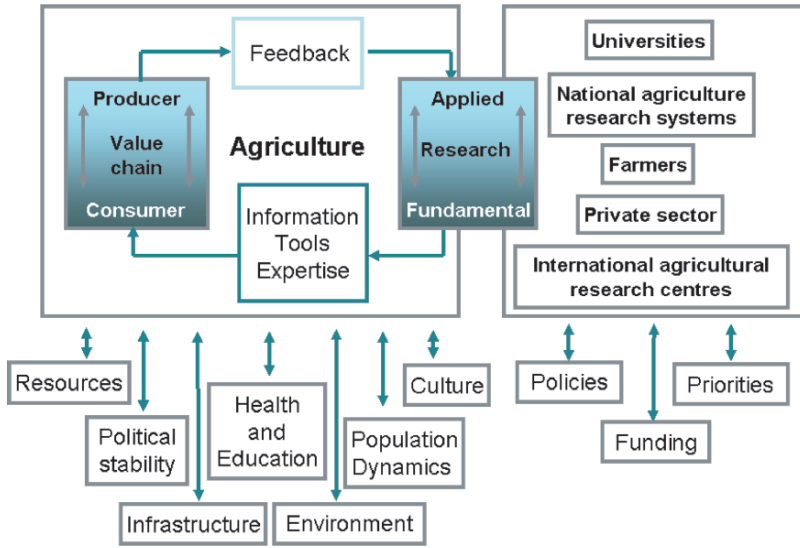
Feedback

Producer

Value chain

Consumer

Agriculture

Applied

Research

Fundamental

Information Tools Expertise

Universities

National agriculture research systems

Farmers

Private sector

International agricultural research centres

Resources

Political stability

Infrastructure

Health and Education

Environment

Population Dynamics

Culture

Policies

Funding

Priorities